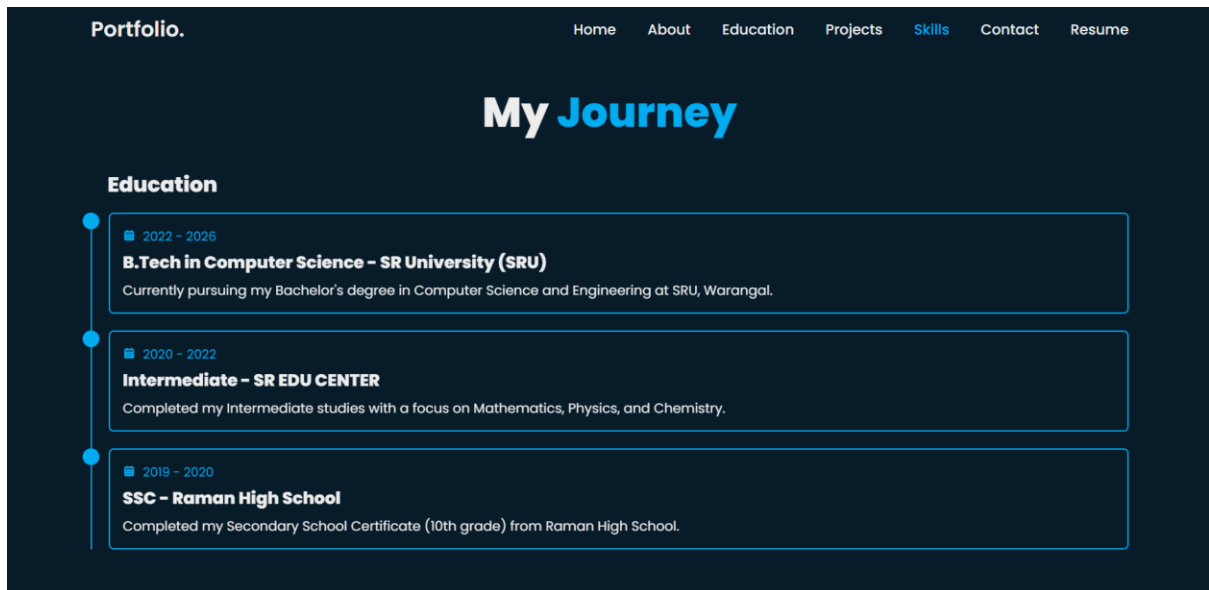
Portfolio.

Home About Education Projects Skills Contact Resume

My Journey

Education

2022 - 2026
B.Tech in Computer Science - SR University (SRU)
Currently pursuing my Bachelor's degree in Computer Science and Engineering at SRU, Warangal.

2020 - 2022
Intermediate - SR EDU CENTER
Completed my Intermediate studies with a focus on Mathematics, Physics, and Chemistry.

2019 - 2020
SSC - Raman High School
Completed my Secondary School Certificate (10th grade) from Raman High School.